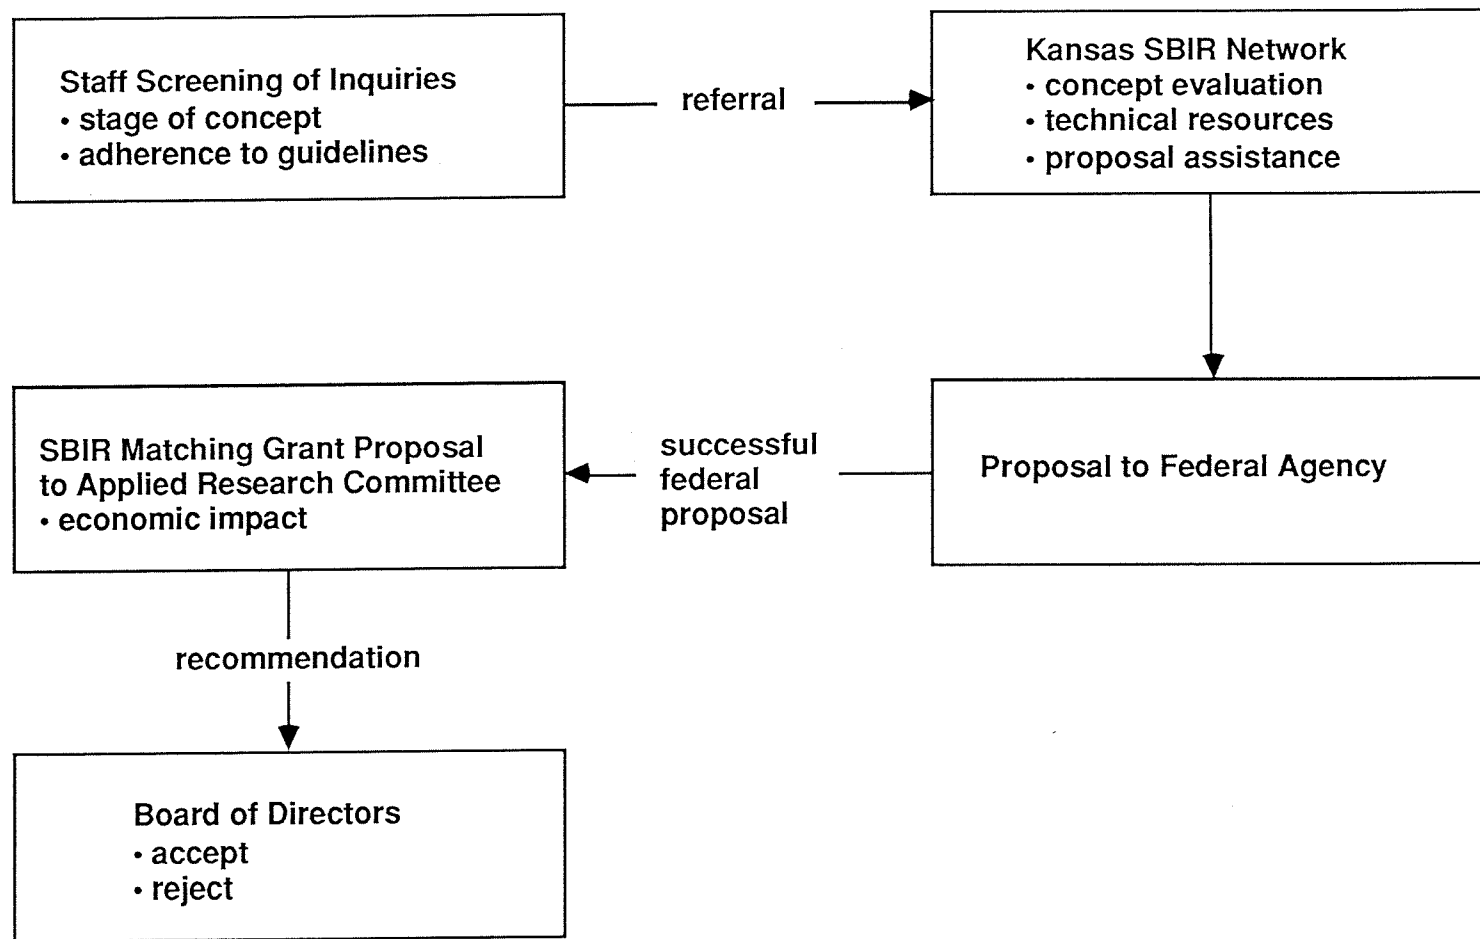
Staff Screening of Inquiries
• stage of concept
• adherence to guidelines

referral

Kansas SBIR Network
• concept evaluation
• technical resources
• proposal assistance

Proposal to Federal Agency

successful federal proposal

SBIR Matching Grant Proposal to Applied Research Committee
• economic impact

recommendation

Board of Directors
• accept
• reject